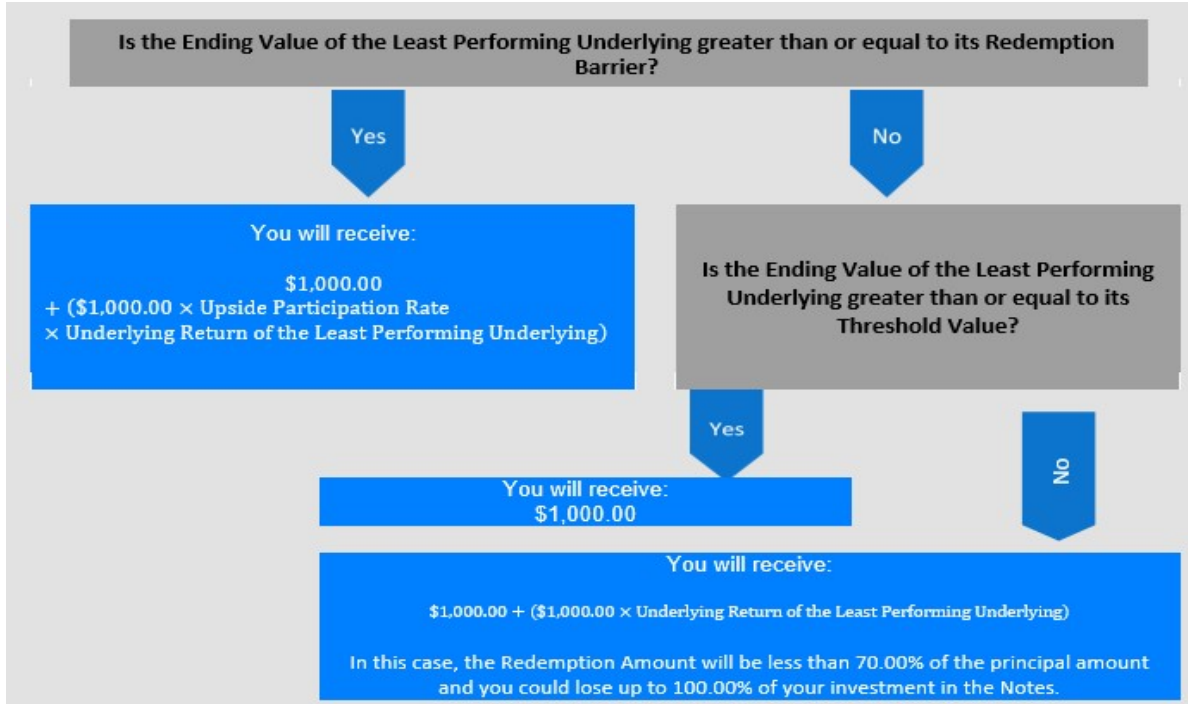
Is the Ending Value of the Least Performing Underlying greater than or equal to its Redemption Barrier?

Yes

No

You will receive:

$1,000.00 + ($1,000.00 × Upside Participation Rate × Underlying Return of the Least Performing Underlying)

Is the Ending Value of the Least Performing Underlying greater than or equal to its Threshold Value?

Yes

No

You will receive:
$1,000.00

You will receive:

$1,000.00 + ($1,000.00 × Underlying Return of the Least Performing Underlying)

In this case, the Redemption Amount will be less than 70.00% of the principal amount and you could lose up to 100.00% of your investment in the Notes.